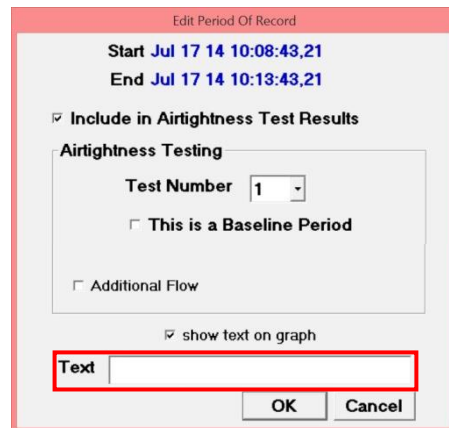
Edit Period Of Record

Start Jul 17 14 10:08:43,21

End Jul 17 14 10:13:43,21

☑ Include in Airtightness Test Results

Airtightness Testing

Test Number 1

☐ This is a Baseline Period

☐ Additional Flow

☑ show text on graph

Text

OK Cancel